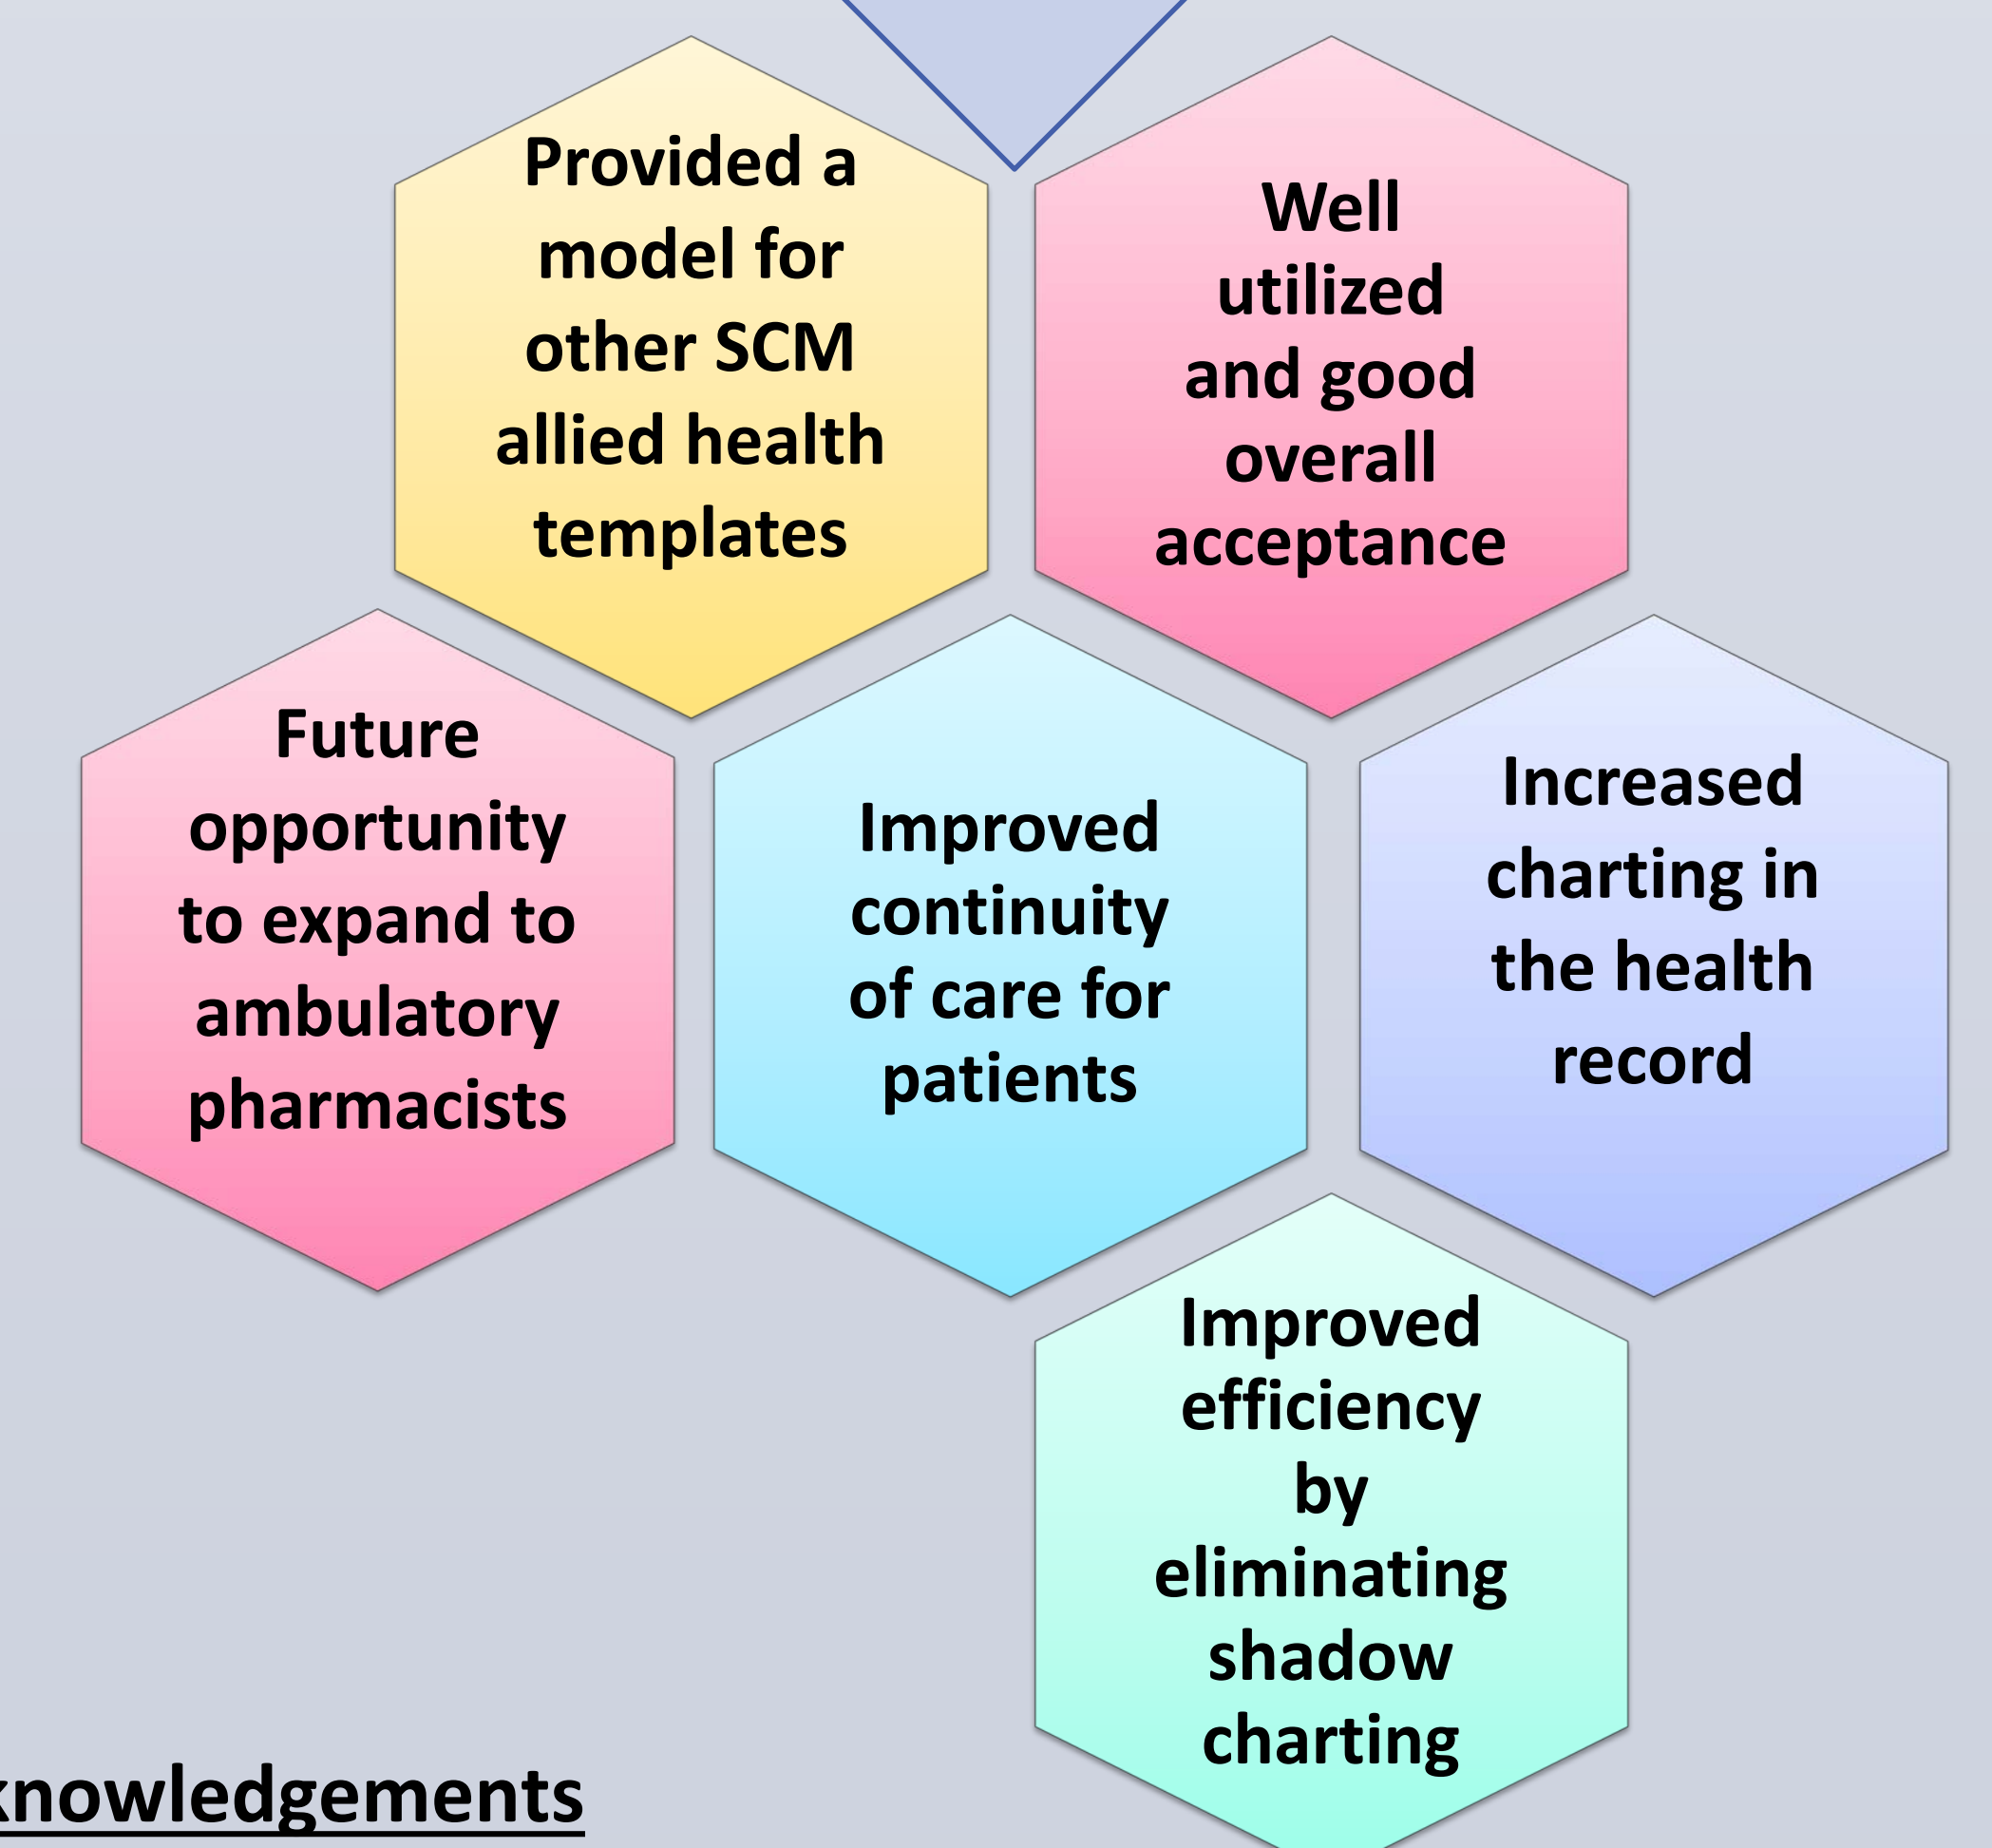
Provided a model for other SCM allied health templates

Well utilized and good overall acceptance

Future opportunity to expand to ambulatory pharmacists

Improved continuity of care for patients

Increased charting in the health record

Improved efficiency by eliminating shadow charting

knowledgements